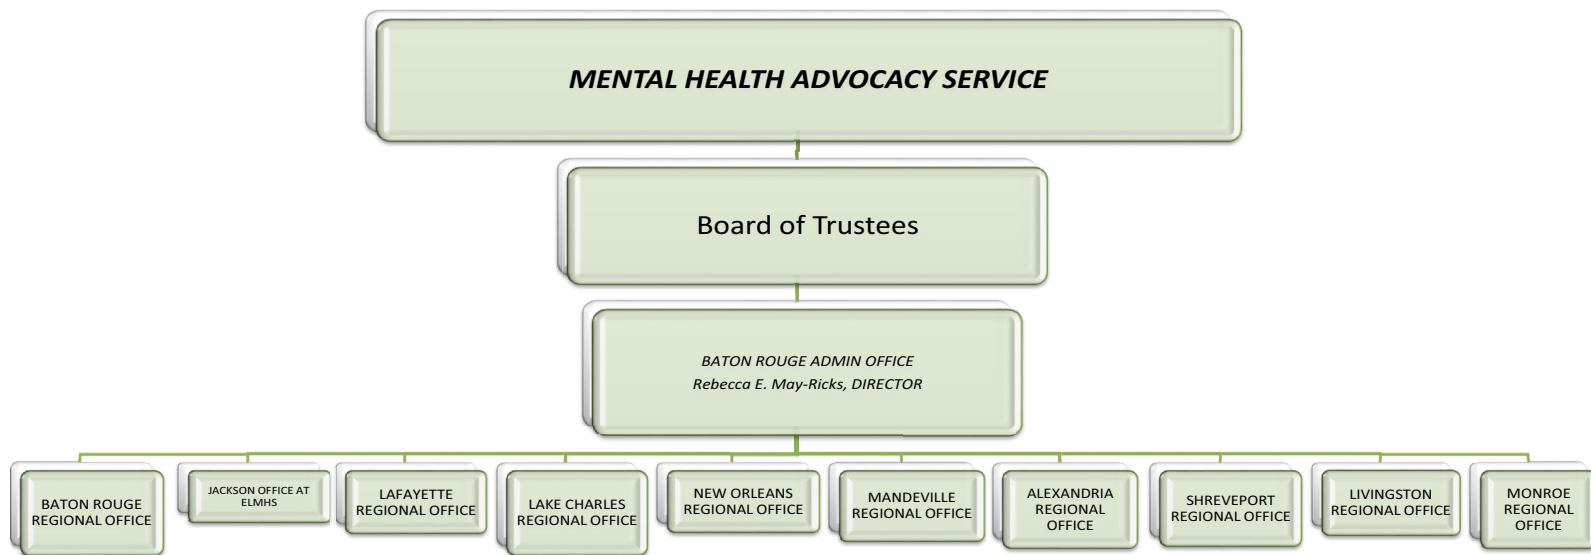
MENTAL HEALTH ADVOCACY SERVICE

Board of Trustees

BATON ROUGE ADMIN OFFICE
Rebecca E. May-Ricks, DIRECTOR

BATON ROUGE REGIONAL OFFICE

JACKSON OFFICE AT ELMHS

LAFAYETTE REGIONAL OFFICE

LAKE CHARLES REGIONAL OFFICE

NEW ORLEANS REGIONAL OFFICE

MANDEVILLE REGIONAL OFFICE

ALEXANDRIA REGIONAL OFFICE

SHREVEPORT REGIONAL OFFICE

LIVINGSTON REGIONAL OFFICE

MONROE REGIONAL OFFICE